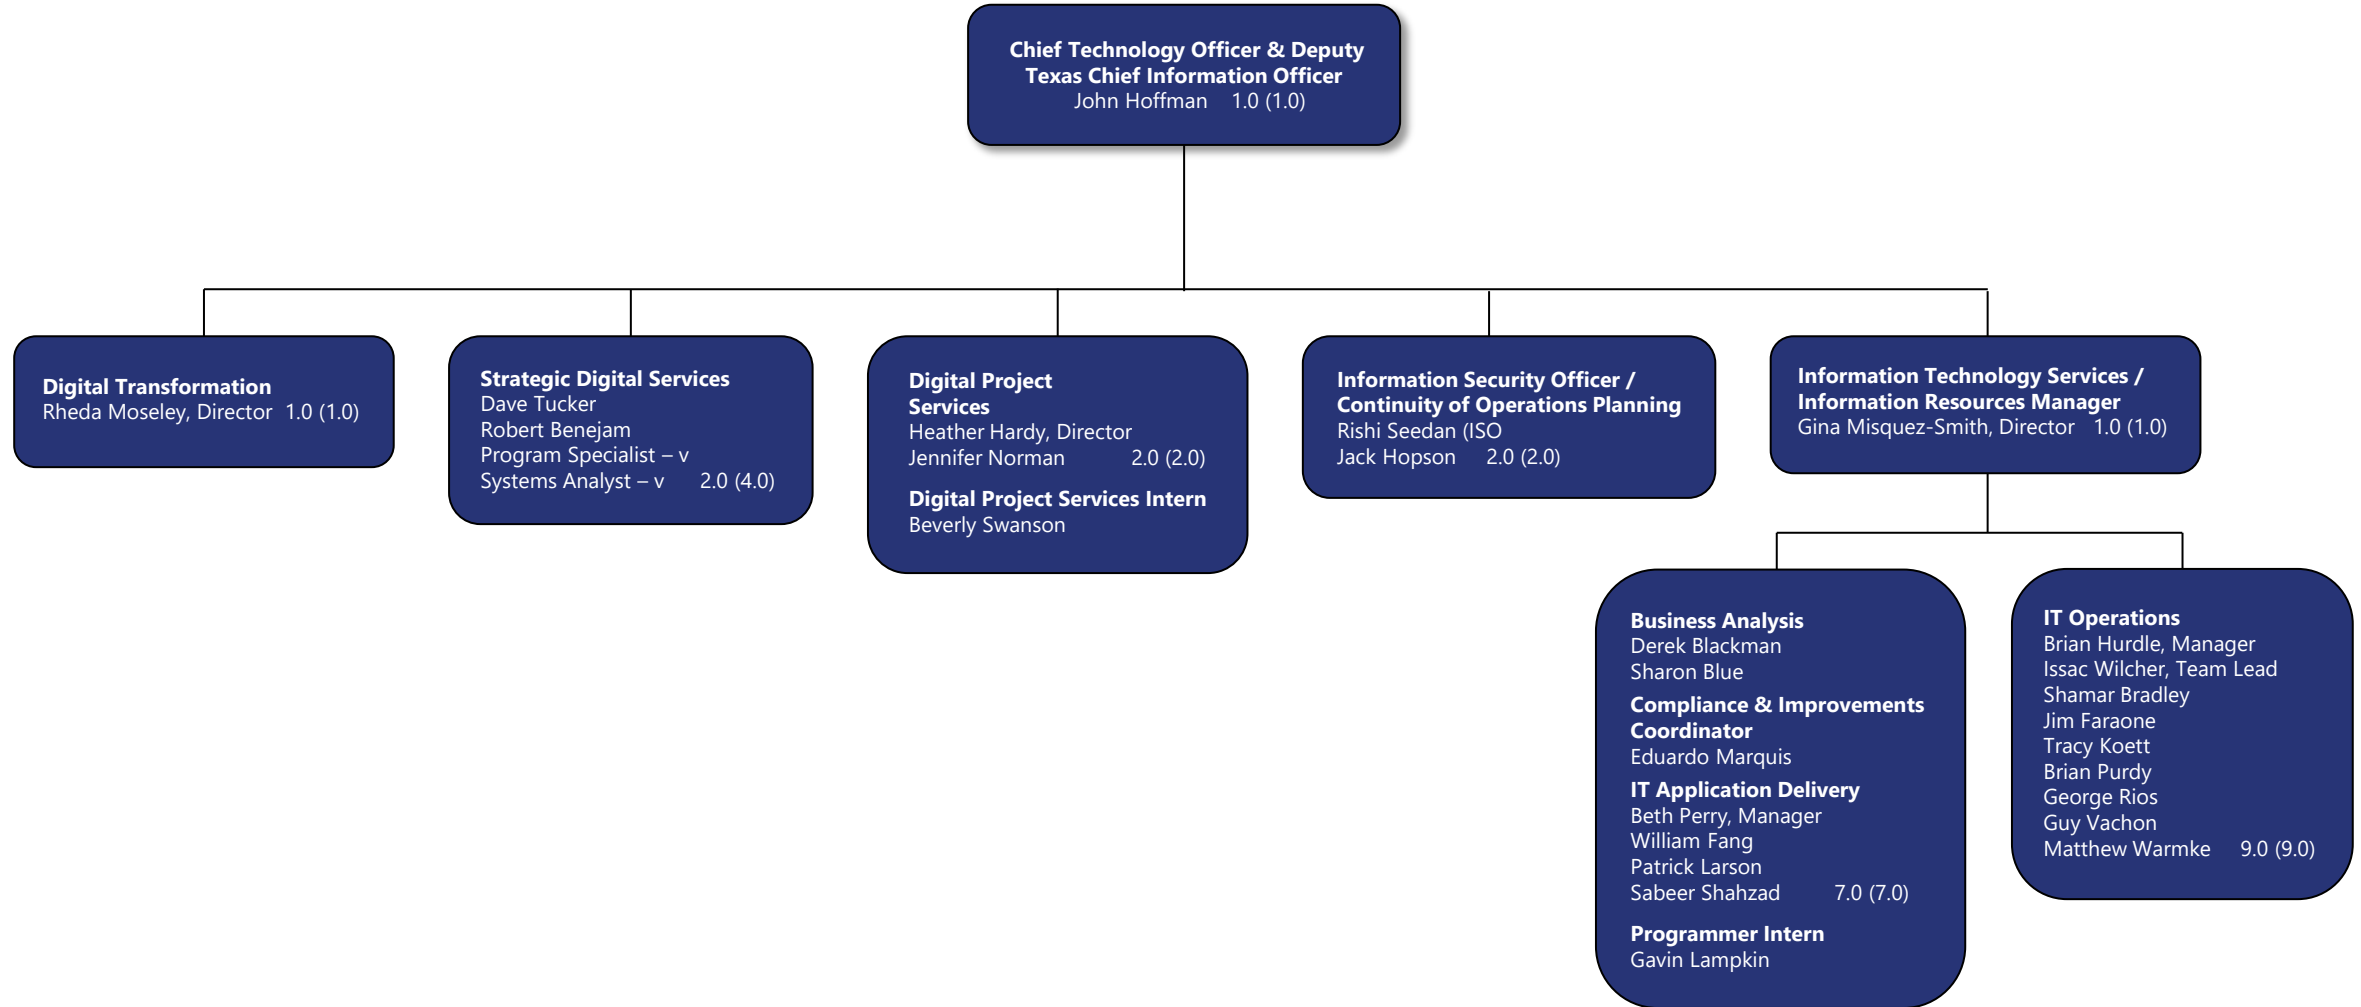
Chief Technology Officer & Deputy Texas Chief Information Officer
John Hoffman 1.0 (1.0)

Digital Transformation
Rheda Moseley, Director 1.0 (1.0)

Strategic Digital Services
Dave Tucker
Robert Benejam
Program Specialist – v
Systems Analyst – v 2.0 (4.0)

Digital Project Services
Heather Hardy, Director
Jennifer Norman 2.0 (2.0)

Digital Project Services Intern
Beverly Swanson

Information Security Officer / Continuity of Operations Planning
Rishi Seedan (ISO
Jack Hopson 2.0 (2.0)

Information Technology Services / Information Resources Manager
Gina Misquez-Smith, Director 1.0 (1.0)

Business Analysis
Derek Blackman
Sharon Blue

Compliance & Improvements Coordinator
Eduardo Marquis

IT Application Delivery
Beth Perry, Manager
William Fang
Patrick Larson
Sabeer Shahzad 7.0 (7.0)

Programmer Intern
Gavin Lampkin

IT Operations
Brian Hurdle, Manager
Issac Wilcher, Team Lead
Shamar Bradley
Jim Faraone
Tracy Koett
Brian Purdy
George Rios
Guy Vachon
Matthew Warmke 9.0 (9.0)